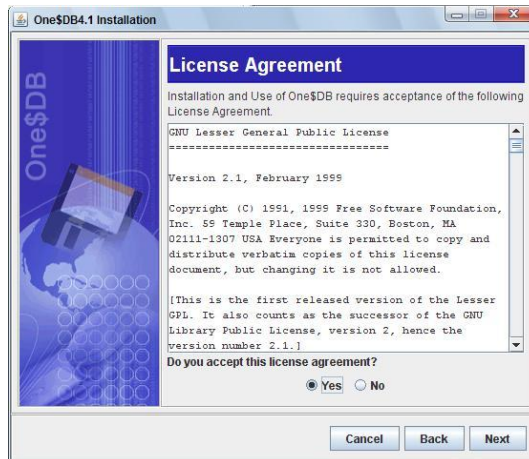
One$DB4.1 Installation

One$DB

License Agreement

Installation and Use of One$DB requires acceptance of the following License Agreement.

GNU Lesser General Public License
=================================

Version 2.1, February 1999

Copyright (C) 1991, 1999 Free Software Foundation, Inc. 59 Temple Place, Suite 330, Boston, MA 02111-1307 USA Everyone is permitted to copy and distribute verbatim copies of this license document, but changing it is not allowed.

[This is the first released version of the Lesser GPL. It also counts as the successor of the GNU Library Public License, version 2, hence the version number 2.1.]

Do you accept this license agreement?

Yes No

Cancel Back Next